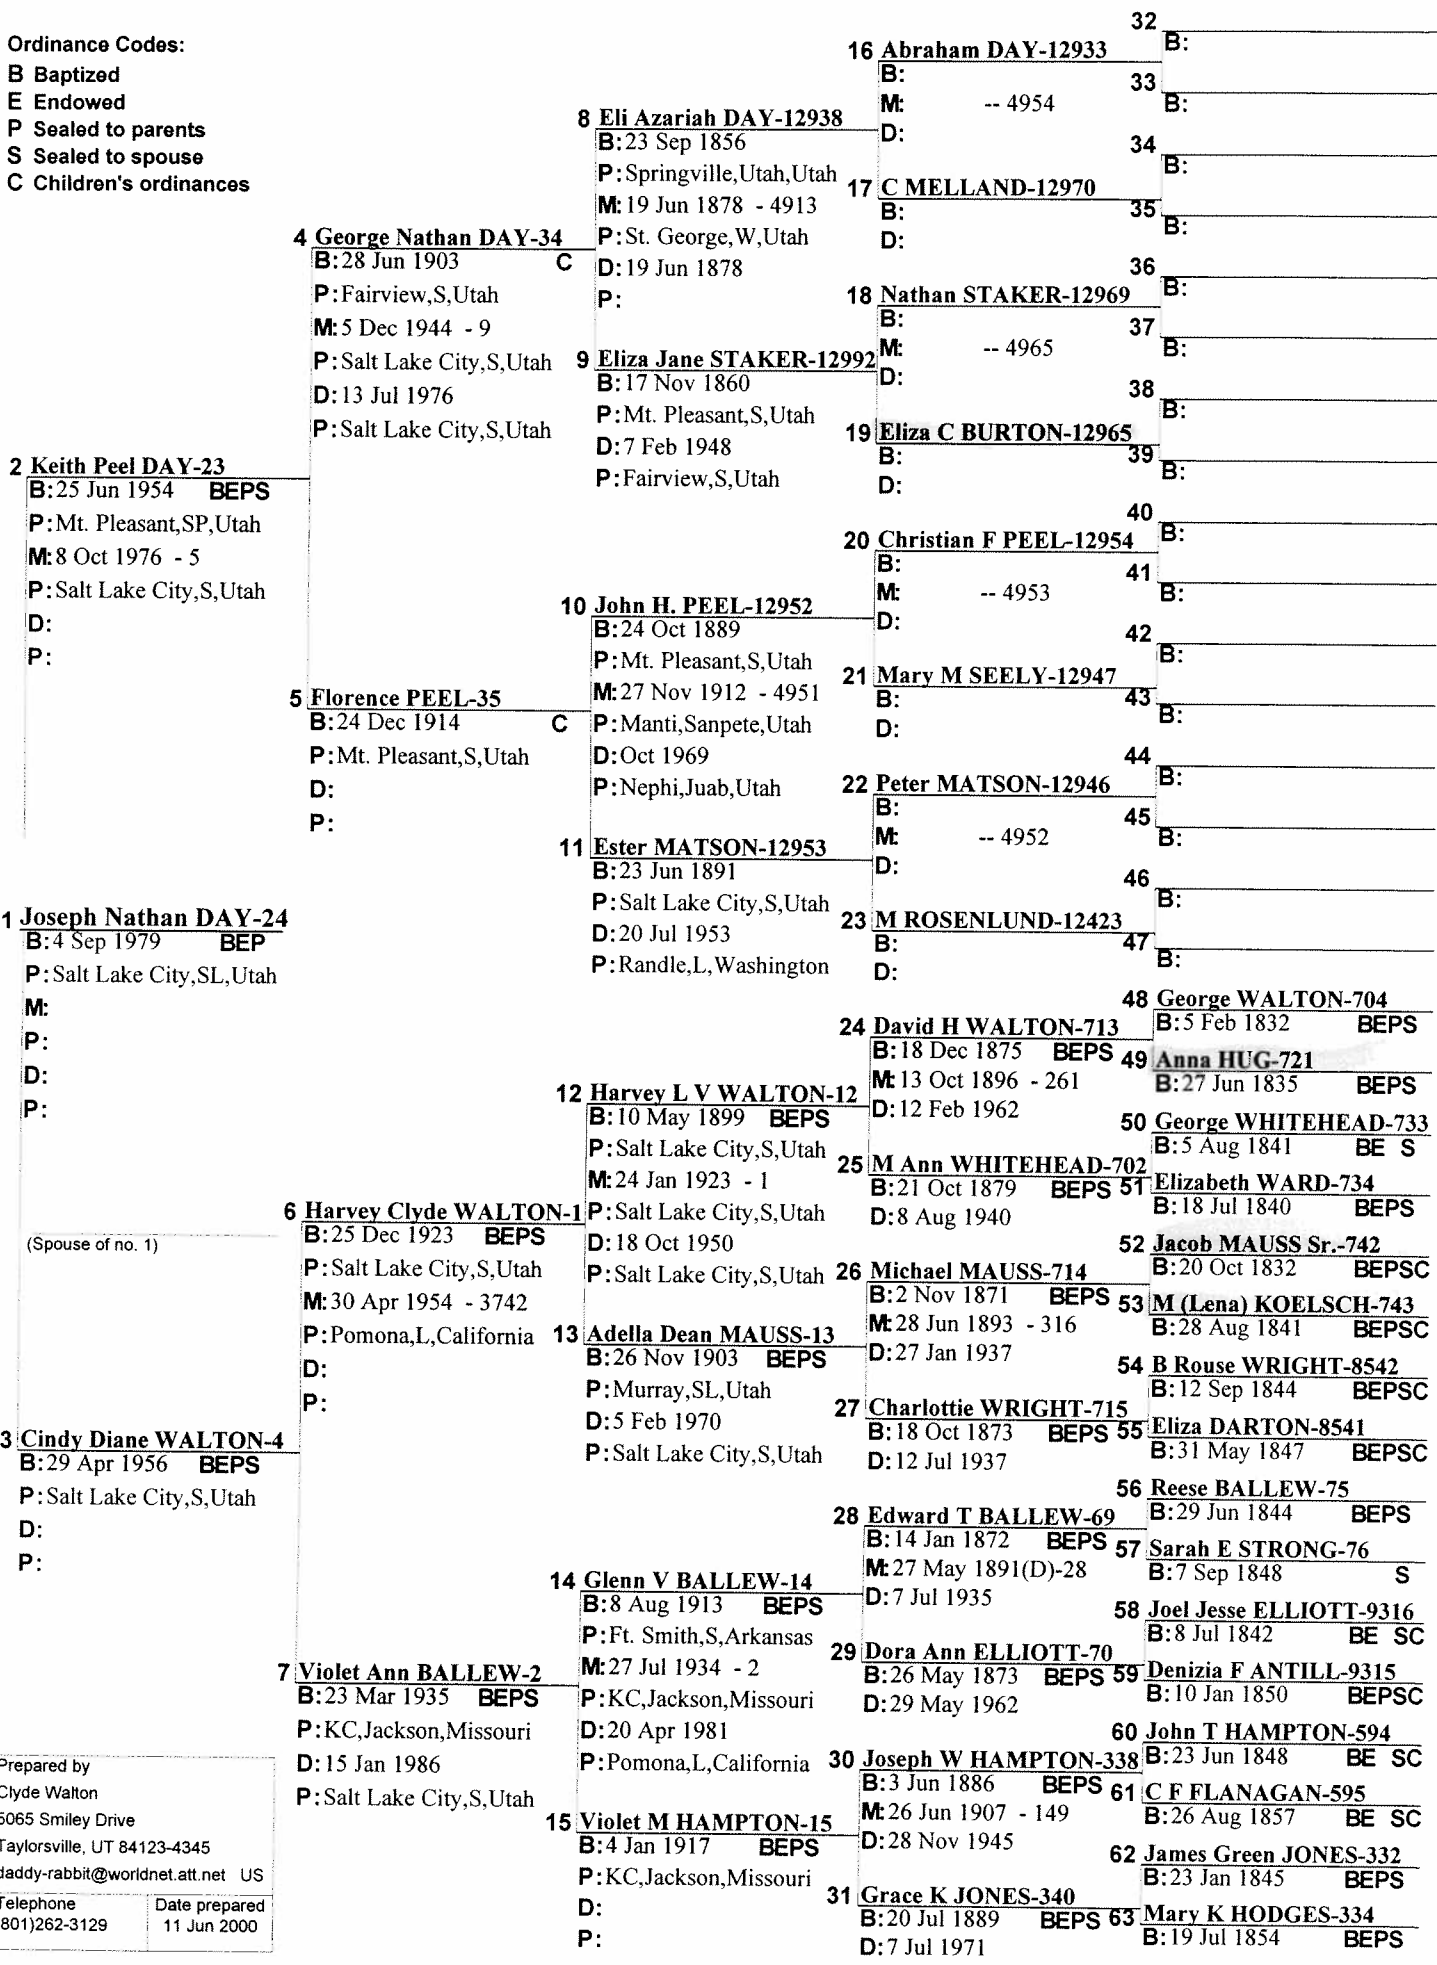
Ordinance Codes:
B Baptized
E Endowed
P Sealed to parents
S Sealed to spouse
C Children's ordinances

1 Joseph Nathan DAY-24
B: 4 Sep 1979 BEP
P: Salt Lake City,SL,Utah
M:
P:
D:
P:

(Spouse of no. 1)

2 Keith Peel DAY-23
B: 25 Jun 1954 BEPS
P: Mt. Pleasant,SP,Utah
M: 8 Oct 1976 - 5
P: Salt Lake City,S,Utah
D:
P:

3 Cindy Diane WALTON-4
B: 29 Apr 1956 BEPS
P: Salt Lake City,S,Utah
D:
P:

4 George Nathan DAY-34
B: 28 Jun 1903 C
P: Fairview,S,Utah
M: 5 Dec 1944 - 9
P: Salt Lake City,S,Utah
D: 13 Jul 1976
P: Salt Lake City,S,Utah

5 Florence PEEL-35
B: 24 Dec 1914 C
P: Mt. Pleasant,S,Utah
D:
P:

6 Harvey Clyde WALTON-1
B: 25 Dec 1923 BEPS
P: Salt Lake City,S,Utah
M: 30 Apr 1954 - 3742
P: Pomona,L,California
D:
P:

7 Violet Ann BALLEW-2
B: 23 Mar 1935 BEPS
P: KC,Jackson,Missouri
D: 15 Jan 1986
P: Salt Lake City,S,Utah

8 Eli Azariah DAY-12938
B: 23 Sep 1856
P: Springville,Utah,Utah
M: 19 Jun 1878 - 4913
P: St. George,W,Utah
D: 19 Jun 1878
P:

9 Eliza Jane STAKER-12992
B: 17 Nov 1860
P: Mt. Pleasant,S,Utah
D: 7 Feb 1948
P: Fairview,S,Utah

10 John H. PEEL-12952
B: 24 Oct 1889
P: Mt. Pleasant,S,Utah
M: 27 Nov 1912 - 4951
P: Manti,Sanpete,Utah
D: Oct 1969
P: Nephi,Juab,Utah

11 Ester MATSON-12953
B: 23 Jun 1891
P: Salt Lake City,S,Utah
D: 20 Jul 1953
P: Randle,L,Washington

12 Harvey L V WALTON-12
B: 10 May 1899 BEPS
P: Salt Lake City,S,Utah
M: 24 Jan 1923 - 1
P: Salt Lake City,S,Utah
D: 18 Oct 1950
P: Salt Lake City,S,Utah

13 Adella Dean MAUSS-13
B: 26 Nov 1903 BEPS
P: Murray,SL,Utah
D: 5 Feb 1970
P: Salt Lake City,S,Utah

14 Glenn V BALLEW-14
B: 8 Aug 1913 BEPS
P: Ft. Smith,S,Arkansas
M: 27 Jul 1934 - 2
P: KC,Jackson,Missouri
D: 20 Apr 1981
P: Pomona,L,California

15 Violet M HAMPTON-15
B: 4 Jan 1917 BEPS
P: KC,Jackson,Missouri
D:
P:

16 Abraham DAY-12933
B:
M: -- 4954
D:

17 C MELLAND-12970
B:
D:

18 Nathan STAKER-12969
B:
M: -- 4965
D:

19 Eliza C BURTON-12965
B:
D:

20 Christian F PEEL-12954
B:
M: -- 4953
D:

21 Mary M SEELY-12947
B:
D:

22 Peter MATSON-12946
B:
M: -- 4952
D:

23 M ROSENLUND-12423
B:
D:

24 David H WALTON-713
B: 18 Dec 1875 BEPS
M: 13 Oct 1896 - 261
D: 12 Feb 1962

25 M Ann WHITEHEAD-702
B: 21 Oct 1879 BEPS
D: 8 Aug 1940

26 Michael MAUSS-714
B: 2 Nov 1871 BEPS
M: 28 Jun 1893 - 316
D: 27 Jan 1937

27 Charlottie WRIGHT-715
B: 18 Oct 1873 BEPS
D: 12 Jul 1937

28 Edward T BALLEW-69
B: 14 Jan 1872 BEPS
M: 27 May 1891(D)-28
D: 7 Jul 1935

29 Dora Ann ELLIOTT-70
B: 26 May 1873 BEPS
D: 29 May 1962

30 Joseph W HAMPTON-338
B: 3 Jun 1886 BEPS
M: 26 Jun 1907 - 149
D: 28 Nov 1945

31 Grace K JONES-340
B: 20 Jul 1889 BEPS
D: 7 Jul 1971

32 B:
33 B:
34 B:
35 B:
36 B:
37 B:
38 B:
39 B:
40 B:
41 B:
42 B:
43 B:
44 B:
45 B:
46 B:
47 B:

48 George WALTON-704
B: 5 Feb 1832 BEPS
49 Anna HUG-721
B: 27 Jun 1835 BEPS
50 George WHITEHEAD-733
B: 5 Aug 1841 BE S
51 Elizabeth WARD-734
B: 18 Jul 1840 BEPS
52 Jacob MAUSS Sr.-742
B: 20 Oct 1832 BEPSC
53 M (Lena) KOELSCH-743
B: 28 Aug 1841 BEPSC
54 B Rouse WRIGHT-8542
B: 12 Sep 1844 BEPSC
55 Eliza DARTON-8541
B: 31 May 1847 BEPSC
56 Reese BALLEW-75
B: 29 Jun 1844 BEPS
57 Sarah E STRONG-76
B: 7 Sep 1848 S
58 Joel Jesse ELLIOTT-9316
B: 8 Jul 1842 BE SC
59 Denizia F ANTILL-9315
B: 10 Jan 1850 BEPSC
60 John T HAMPTON-594
B: 23 Jun 1848 BE SC
61 C F FLANAGAN-595
B: 26 Aug 1857 BE SC
62 James Green JONES-332
B: 23 Jan 1845 BEPS
63 Mary K HODGES-334
B: 19 Jul 1854 BEPS

Prepared by
Clyde Walton
5065 Smiley Drive
Taylorsville, UT 84123-4345
daddy-rabbit@worldnet.att.net US
Telephone
801)262-3129
Date prepared
11 Jun 2000